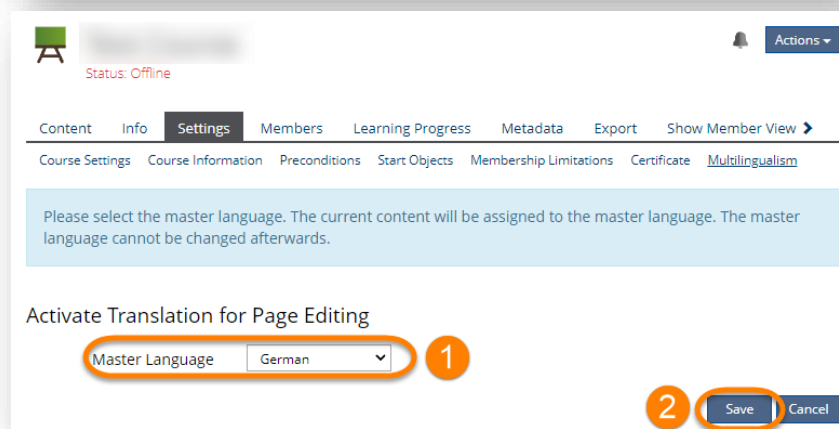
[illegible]
Status: Offline

Actions

Content Info Settings Members Learning Progress Metadata Export Show Member View

Course Settings Course Information Preconditions Start Objects Membership Limitations Certificate Multilingualism

Please select the master language. The current content will be assigned to the master language. The master language cannot be changed afterwards.

Activate Translation for Page Editing

Master Language German

1

2

Save Cancel